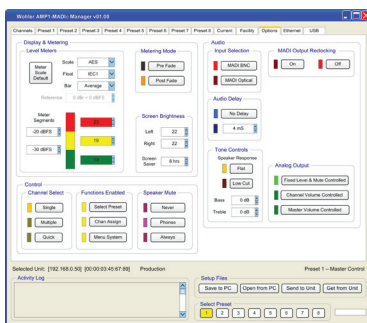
Wohler AMP1-MADI+ Manager v01.59

Channels | Preset 1 | Preset 2 | Preset 3 | Preset 4 | Preset 5 | Preset 6 | Preset 7 | Preset 8 | Current | Facility | Options | Ethernet | USB

Display & Metering
Level Meters
Meter Scale Default
Scale AES
Float IEC1
Bar Average
Reference 0 dB = 0 dBFS
Meter Segments
-20 dBFS
-30 dBFS
31
15
18

Metering Mode
Pre Fade
Post Fade

Screen Brightness
Left 22
Right 22
Screen Saver 8 hrs

Audio
Input Selection
MADI BNC
MADI Optical

MADI Output Reclocking
On
Off

Audio Delay
No Delay
4 mS

Tone Controls
Speaker Response
Flat
Low Cut
Bass 0 dB
Treble 0 dB

Analog Output
Fixed Level & Mute Controlled
Channel Volume Controlled
Master Volume Controlled

Control
Channel Select
Single
Multiple
Quick

Functions Enabled
Select Preset
Chan Assign
Menu System

Speaker Mute
Never
Phones
Always

Selected Unit: [192.168.0.50] [00:00:03:40:67:89] Production
Preset 1 – Master Control

Activity Log

Setup Files
Save to PC
Open from PC
Send to Unit
Get from Unit

Select Preset
1 2 3 4 5 6 7 8